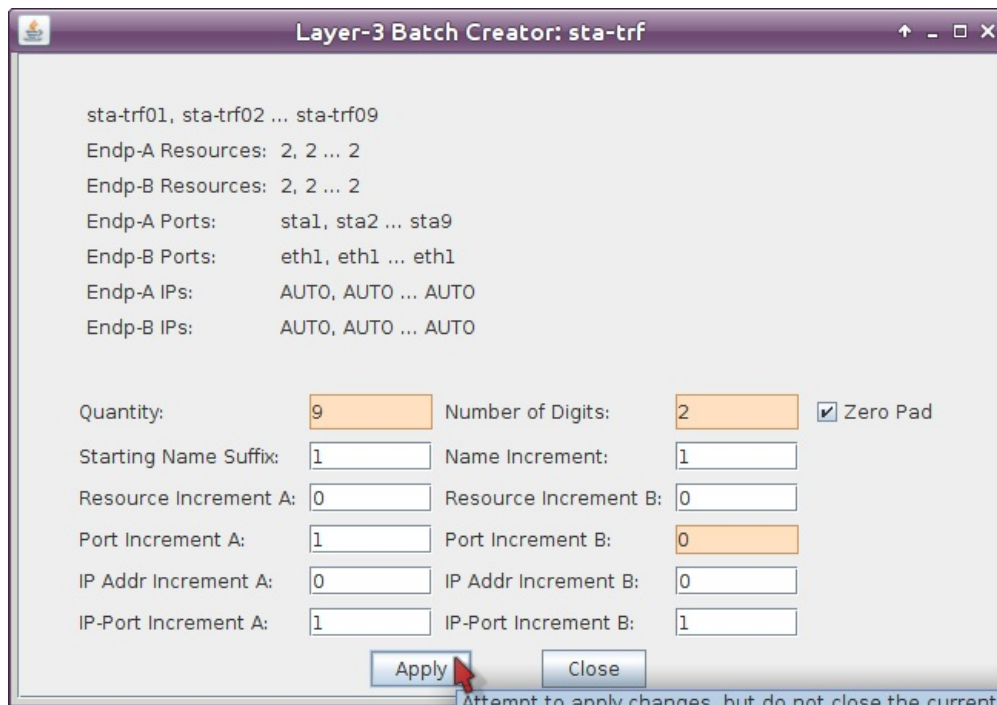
Layer-3 Batch Creator: sta-trf

sta-trf01, sta-trf02 ... sta-trf09
Endp-A Resources: 2, 2 ... 2
Endp-B Resources: 2, 2 ... 2
Endp-A Ports: sta1, sta2 ... sta9
Endp-B Ports: eth1, eth1 ... eth1
Endp-A IPs: AUTO, AUTO ... AUTO
Endp-B IPs: AUTO, AUTO ... AUTO

Quantity: 9
Number of Digits: 2
Zero Pad
Starting Name Suffix: 1
Name Increment: 1
Resource Increment A: 0
Resource Increment B: 0
Port Increment A: 1
Port Increment B: 0
IP Addr Increment A: 0
IP Addr Increment B: 0
IP-Port Increment A: 1
IP-Port Increment B: 1

Apply
Close

Attempt to apply changes, but do not close the current